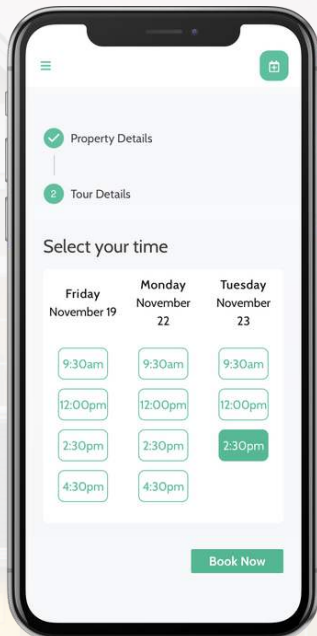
Property Details

2 Tour Details

Select your time

| Friday November 19 | Monday November 22 | Tuesday November 23 |
|---|---|---|
| 9:30am | 9:30am | 9:30am |
| 12:00pm | 12:00pm | 12:00pm |
| 2:30pm | 2:30pm | 2:30pm |
| 4:30pm | 4:30pm | |

Book Now